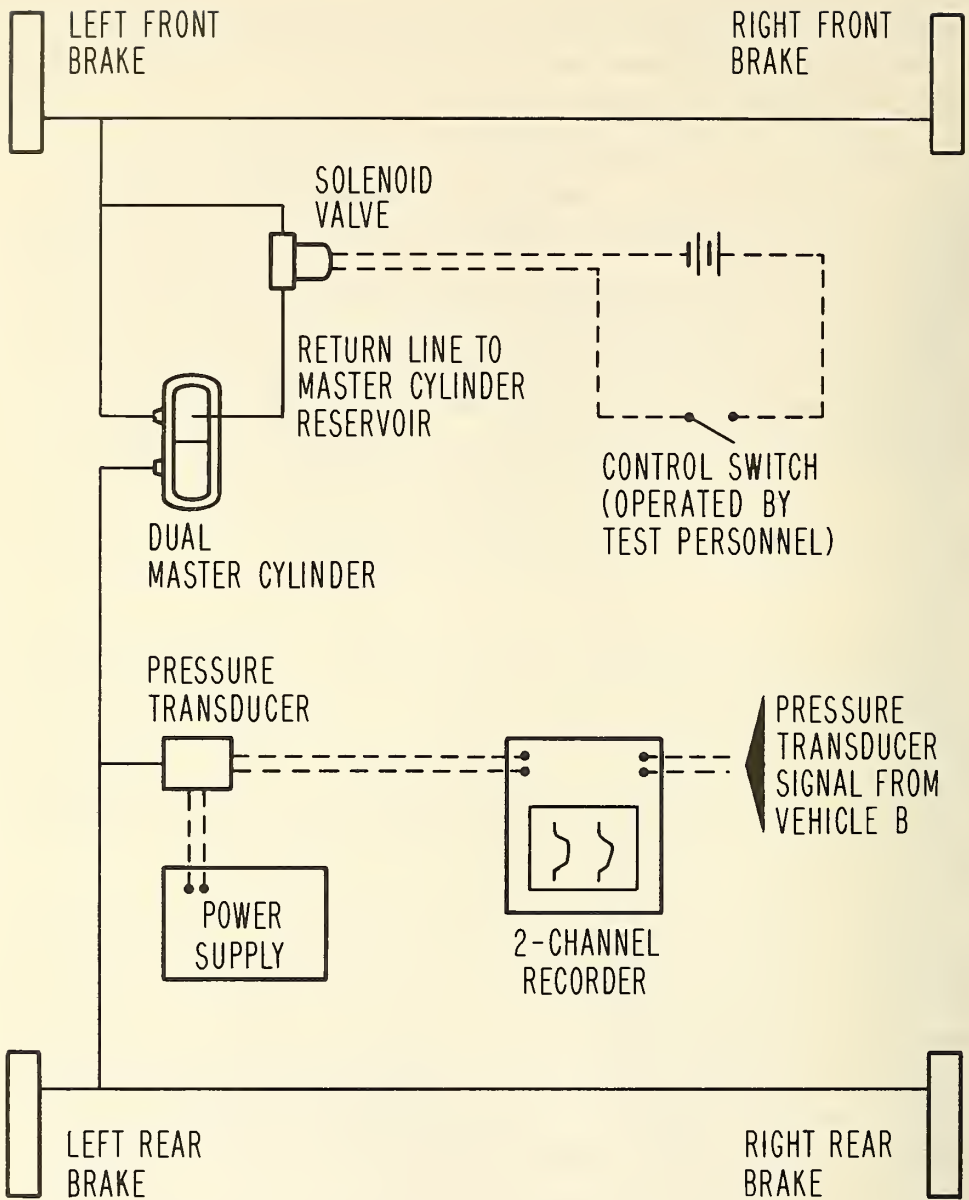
LEFT FRONT BRAKE

RIGHT FRONT BRAKE

SOLENOID VALVE

RETURN LINE TO MASTER CYLINDER RESERVOIR

CONTROL SWITCH (OPERATED BY TEST PERSONNEL)

DUAL MASTER CYLINDER

PRESSURE TRANSDUCER

PRESSURE TRANSDUCER SIGNAL FROM VEHICLE B

POWER SUPPLY

2-CHANNEL RECORDER

LEFT REAR BRAKE

RIGHT REAR BRAKE